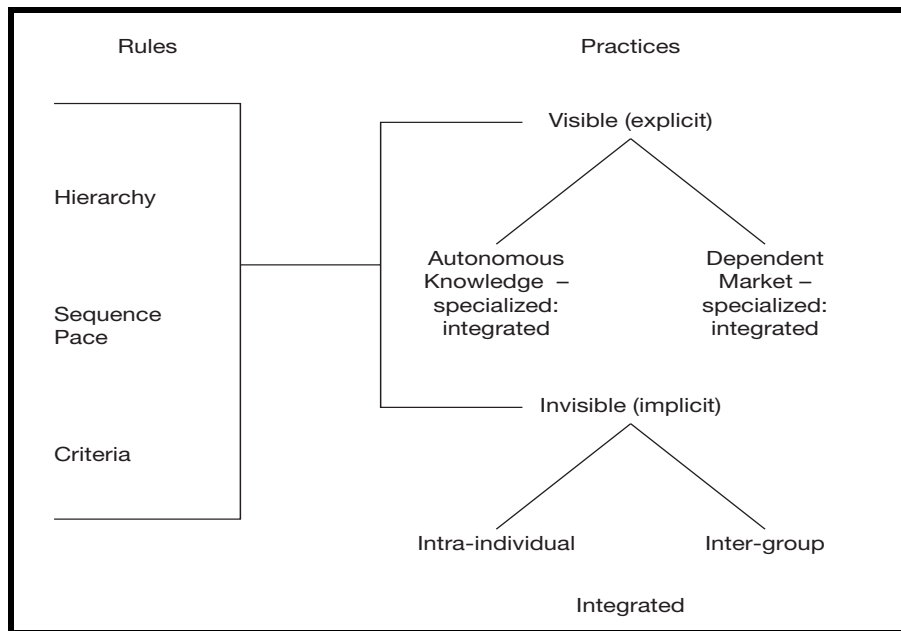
Rules

Practices

Hierarchy

Sequence
Pace

Criteria

Visible (explicit)

Autonomous
Knowledge –
specialized:
integrated

Dependent
Market –
specialized:
integrated

Invisible (implicit)

Intra-individual

Inter-group

Integrated